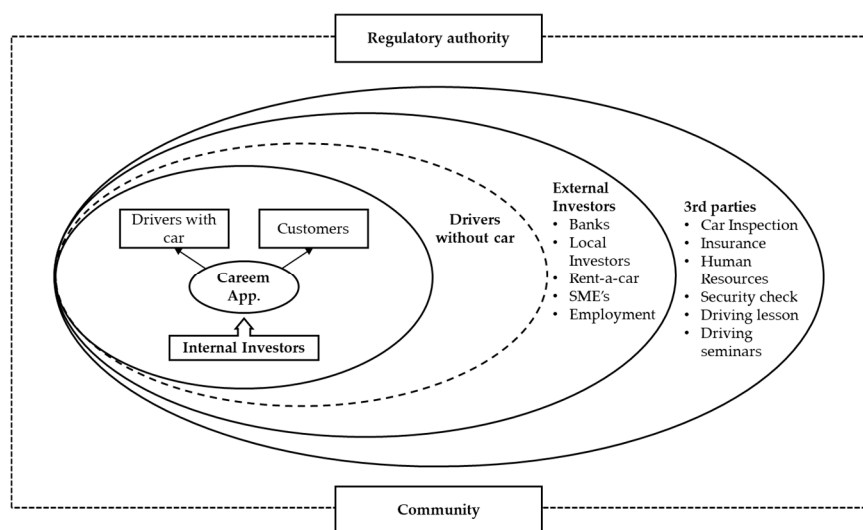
Regulatory authority

Drivers with car

Customers

Careem App.

Internal Investors

Drivers without car

External Investors
• Banks
• Local Investors
• Rent-a-car
• SME's
• Employment

3rd parties
• Car Inspection
• Insurance
• Human Resources
• Security check
• Driving lesson
• Driving seminars

Community